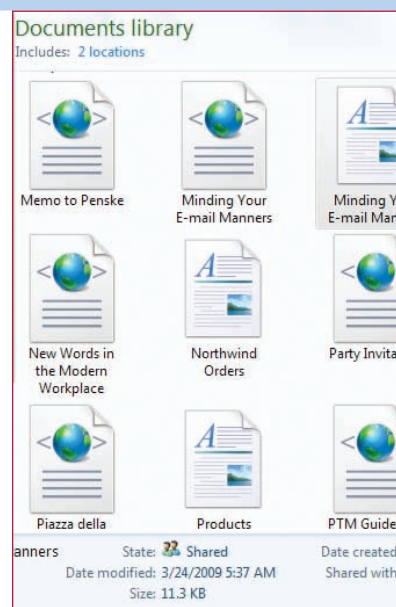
Documents library
Includes: 2 locations

Memo to Penske

Minding Your E-mail Manners

Minding Y E-mail Man

New Words in the Modern Workplace

Northwind Orders

Party Invita

Piazza della

Products

PTM Guide

anners State: Shared Date created
Date modified: 3/24/2009 5:37 AM Shared with
Size: 11.3 KB